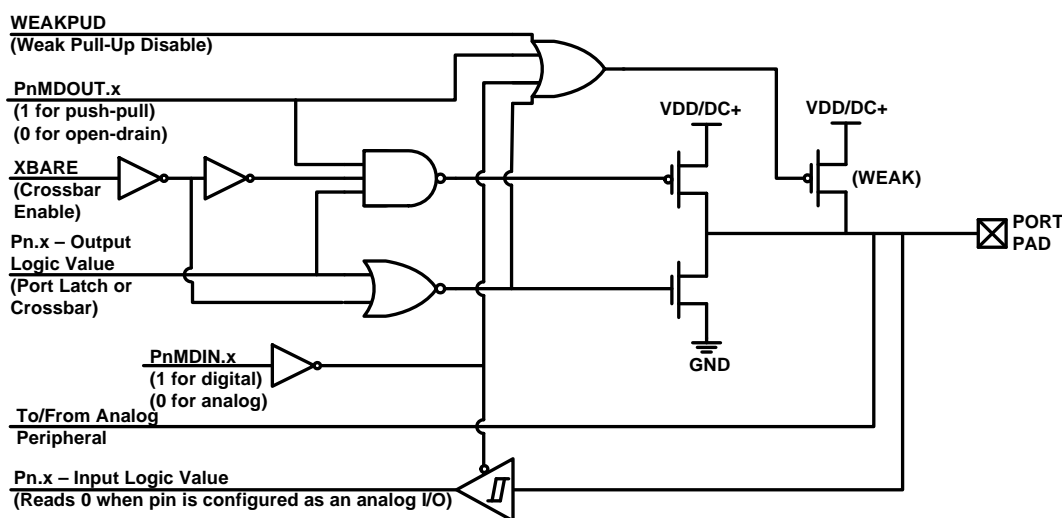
WEAKPUD
(Weak Pull-Up Disable)

PnMDOUT.x
(1 for push-pull)
(0 for open-drain)

XBARE
(Crossbar Enable)

Pn.x – Output Logic Value
(Port Latch or Crossbar)

PnMDIN.x
(1 for digital)
(0 for analog)

To/From Analog Peripheral

Pn.x – Input Logic Value
(Reads 0 when pin is configured as an analog I/O)

VDD/DC+

VDD/DC+

(WEAK)

PORT PAD

GND